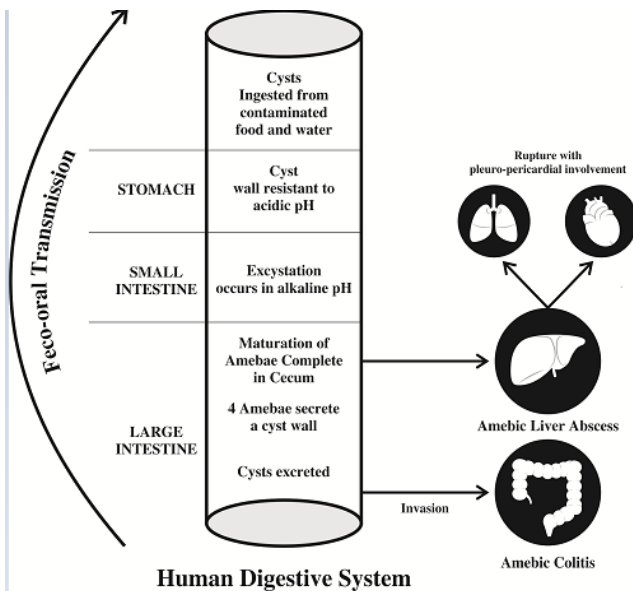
Feco-oral Transmission

Cysts
Ingested from contaminated food and water

STOMACH

Cyst wall resistant to acidic pH

SMALL INTESTINE

Excystation occurs in alkaline pH

LARGE INTESTINE

Maturation of Amebae Complete in Cecum

4 Amebae secrete a cyst wall

Cysts excreted

Rupture with pleuro-pericardial involvement

Amebic Liver Abscess

Invasion

Amebic Colitis

Human Digestive System